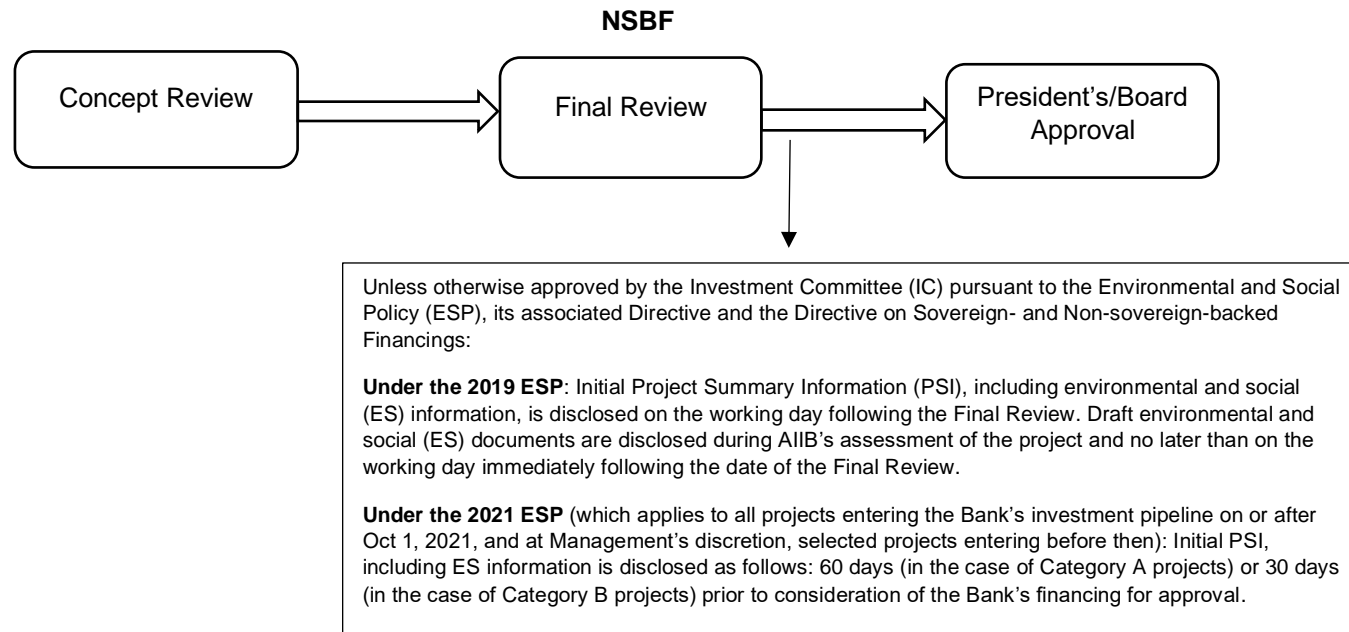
NSBF

Concept Review

Final Review

President's/Board Approval

Unless otherwise approved by the Investment Committee (IC) pursuant to the Environmental and Social Policy (ESP), its associated Directive and the Directive on Sovereign- and Non-sovereign-backed Financings:

**Under the 2019 ESP**: Initial Project Summary Information (PSI), including environmental and social (ES) information, is disclosed on the working day following the Final Review. Draft environmental and social (ES) documents are disclosed during AIIB's assessment of the project and no later than on the working day immediately following the date of the Final Review.

**Under the 2021 ESP** (which applies to all projects entering the Bank's investment pipeline on or after Oct 1, 2021, and at Management's discretion, selected projects entering before then): Initial PSI, including ES information is disclosed as follows: 60 days (in the case of Category A projects) or 30 days (in the case of Category B projects) prior to consideration of the Bank's financing for approval.